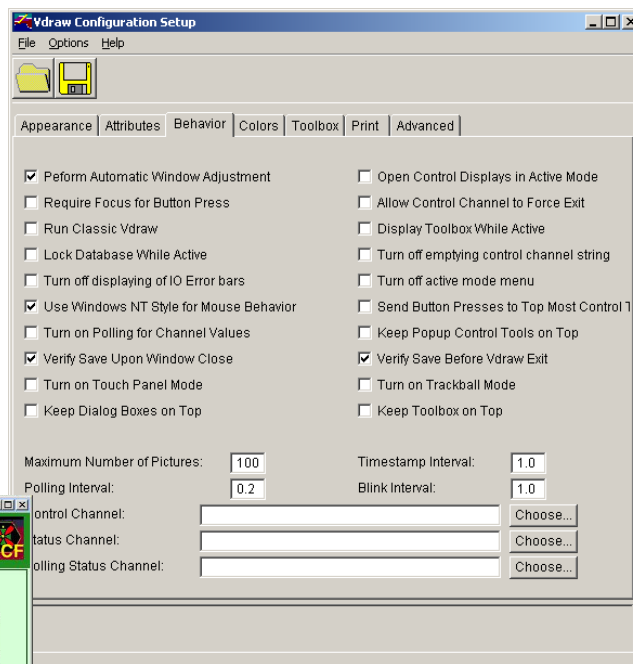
Vdraw Configuration Setup

File Options Help

Appearance | Attributes | Behavior | Colors | Toolbox | Print | Advanced

☑ Peform Automatic Window Adjustment
☐ Require Focus for Button Press
☐ Run Classic Vdraw
☐ Lock Database While Active
☐ Turn off displaying of IO Error bars
☑ Use Windows NT Style for Mouse Behavior
☐ Turn on Polling for Channel Values
☑ Verify Save Upon Window Close
☐ Turn on Touch Panel Mode
☐ Keep Dialog Boxes on Top

☐ Open Control Displays in Active Mode
☐ Allow Control Channel to Force Exit
☐ Display Toolbox While Active
☐ Turn off emptying control channel string
☐ Turn off active mode menu
☐ Send Button Presses to Top Most Control T
☐ Keep Popup Control Tools on Top
☑ Verify Save Before Vdraw Exit
☐ Turn on Trackball Mode
☐ Keep Toolbox on Top

Maximum Number of Pictures: 100
Polling Interval: 0.2
Timestamp Interval: 1.0
Blink Interval: 1.0
ontrol Channel: Choose...
tatus Channel: Choose...
olling Status Channel: Choose...

CF